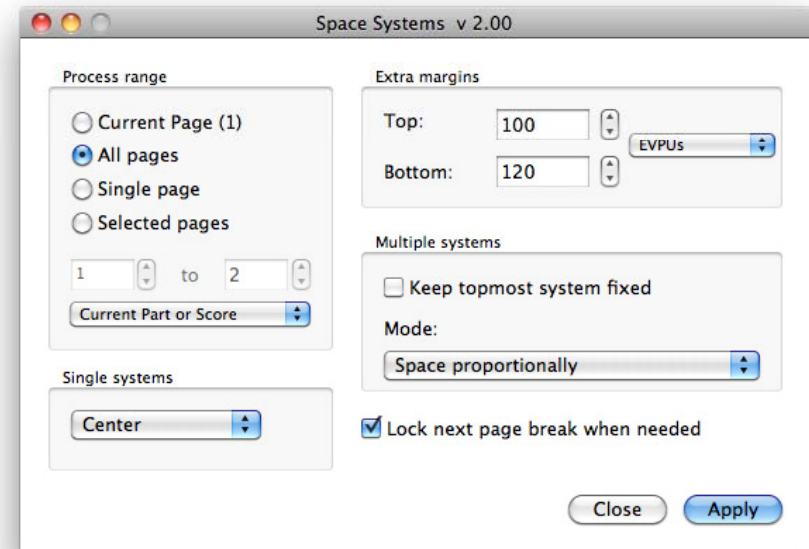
Space Systems v 2.00

Process range

Current Page (1)
All pages
Single page
Selected pages

1 to 2

Current Part or Score

Single systems

Center

Extra margins

Top: 100
Bottom: 120
EVPUs

Multiple systems

Keep topmost system fixed
Mode:
Space proportionally

Lock next page break when needed

Close Apply